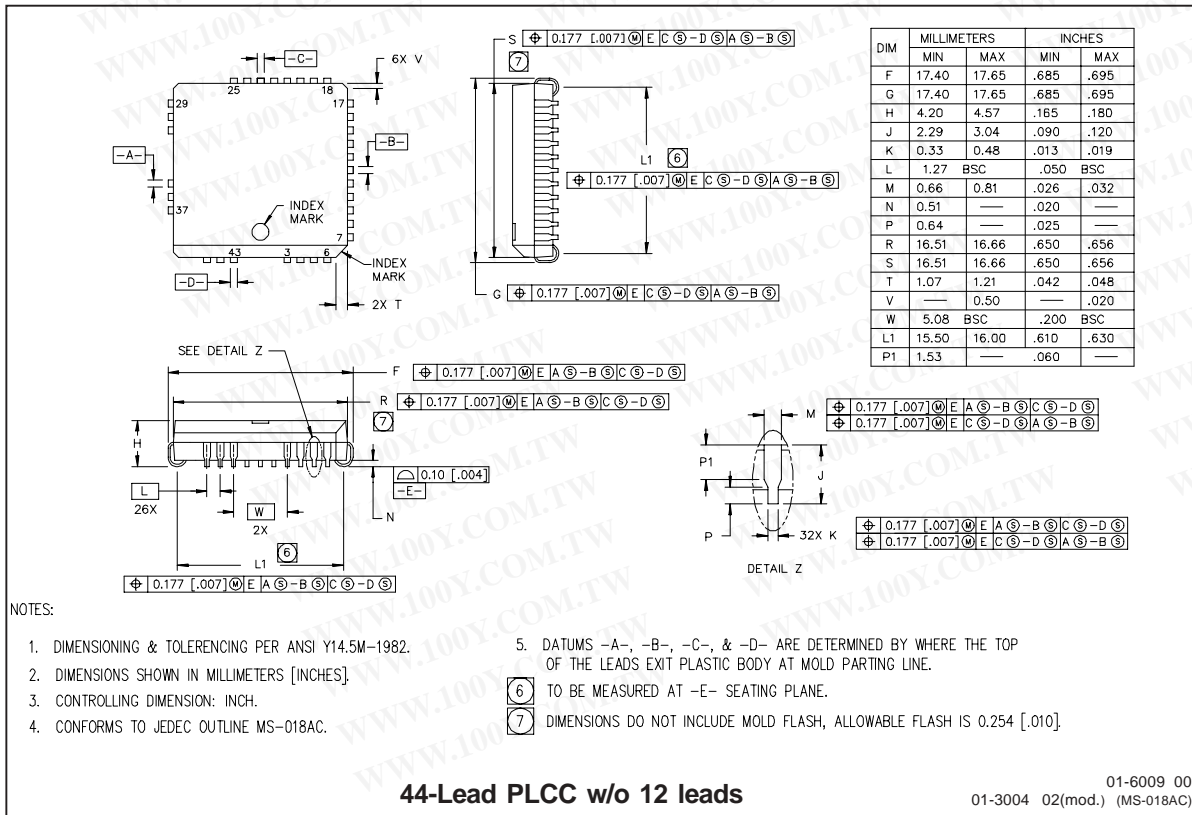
-C-
6X V
25
18
29
17
-B-
-A-
37
INDEX MARK
7
43
3
6
INDEX MARK
-D-
2X T

S $\oplus$ 0.177 [.007] Ⓜ E C Ⓢ - D Ⓢ A Ⓢ - B Ⓢ
7
L1 6
$\oplus$ 0.177 [.007] Ⓜ E C Ⓢ - D Ⓢ A Ⓢ - B Ⓢ
G $\oplus$ 0.177 [.007] Ⓜ E C Ⓢ - D Ⓢ A Ⓢ - B Ⓢ

| DIM | MILLIMETERS MIN | MILLIMETERS MAX | INCHES MIN | INCHES MAX |
|---|---|---|---|---|
| F | 17.40 | 17.65 | .685 | .695 |
| G | 17.40 | 17.65 | .685 | .695 |
| H | 4.20 | 4.57 | .165 | .180 |
| J | 2.29 | 3.04 | .090 | .120 |
| K | 0.33 | 0.48 | .013 | .019 |
| L | 1.27 | BSC | .050 | BSC |
| M | 0.66 | 0.81 | .026 | .032 |
| N | 0.51 | — | .020 | — |
| P | 0.64 | — | .025 | — |
| R | 16.51 | 16.66 | .650 | .656 |
| S | 16.51 | 16.66 | .650 | .656 |
| T | 1.07 | 1.21 | .042 | .048 |
| V | — | 0.50 | — | .020 |
| W | 5.08 | BSC | .200 | BSC |
| L1 | 15.50 | 16.00 | .610 | .630 |
| P1 | 1.53 | — | .060 | — |

SEE DETAIL Z
F $\oplus$ 0.177 [.007] Ⓜ E A Ⓢ - B Ⓢ C Ⓢ - D Ⓢ
R $\oplus$ 0.177 [.007] Ⓜ E A Ⓢ - B Ⓢ C Ⓢ - D Ⓢ
7
H
0.10 [.004]
-E-
L
26X
W
2X
N
L1 6
$\oplus$ 0.177 [.007] Ⓜ E A Ⓢ - B Ⓢ C Ⓢ - D Ⓢ

M $\oplus$ 0.177 [.007] Ⓜ E A Ⓢ - B Ⓢ C Ⓢ - D Ⓢ
$\oplus$ 0.177 [.007] Ⓜ E C Ⓢ - D Ⓢ A Ⓢ - B Ⓢ
P1
J
P
32X K
$\oplus$ 0.177 [.007] Ⓜ E A Ⓢ - B Ⓢ C Ⓢ - D Ⓢ
$\oplus$ 0.177 [.007] Ⓜ E C Ⓢ - D Ⓢ A Ⓢ - B Ⓢ
DETAIL Z

NOTES:

1. DIMENSIONING & TOLERENCING PER ANSI Y14.5M-1982.
2. DIMENSIONS SHOWN IN MILLIMETERS [INCHES].
3. CONTROLLING DIMENSION: INCH.
4. CONFORMS TO JEDEC OUTLINE MS-018AC.
5. DATUMS -A-, -B-, -C-, & -D- ARE DETERMINED BY WHERE THE TOP OF THE LEADS EXIT PLASTIC BODY AT MOLD PARTING LINE.
6 TO BE MEASURED AT -E- SEATING PLANE.
7 DIMENSIONS DO NOT INCLUDE MOLD FLASH, ALLOWABLE FLASH IS 0.254 [.010].

44-Lead PLCC w/o 12 leads

01-6009 00
01-3004 02(mod.) (MS-018AC)

WWW.100Y.COM.TW